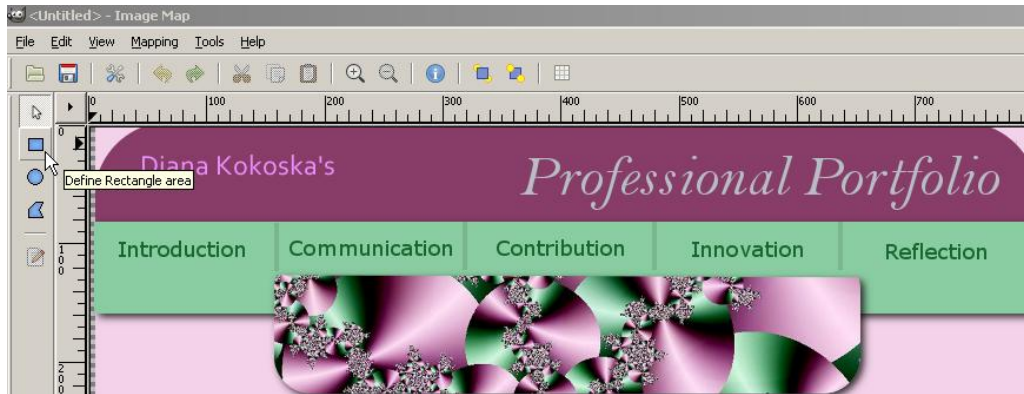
<Untitled> - Image Map

File Edit View Mapping Tools Help

0 100 200 300 400 500 600 700

0

100

200

Define Rectangle area

Diana Kokoska's

Professional Portfolio

Introduction

Communication

Contribution

Innovation

Reflection